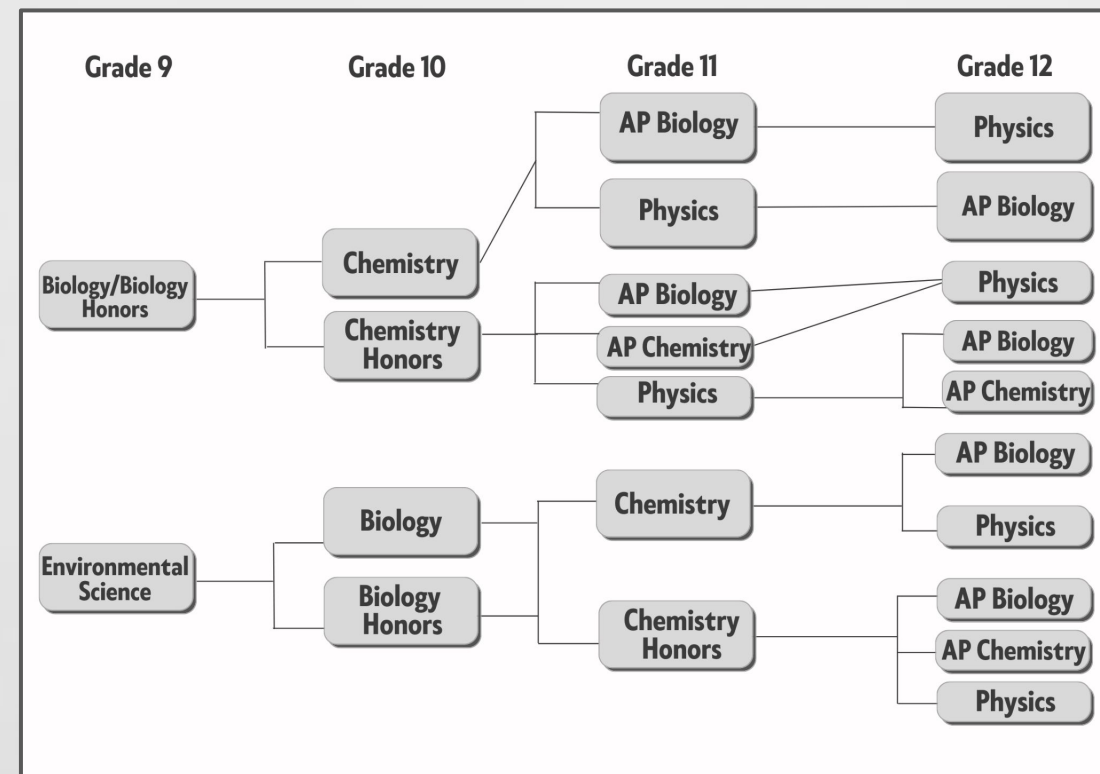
Grade 9

Grade 10

Grade 11

Grade 12

AP Biology

Physics

Physics

AP Biology

Chemistry

Biology/Biology Honors

AP Biology

Physics

Chemistry Honors

AP Chemistry

AP Biology

Physics

AP Chemistry

AP Biology

Biology

Chemistry

Physics

Environmental Science

Biology Honors

Chemistry Honors

AP Biology

AP Chemistry

Physics